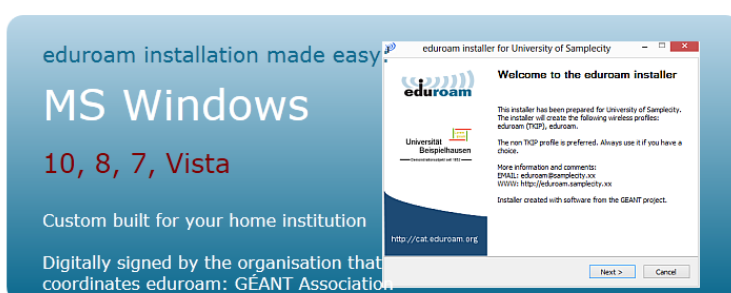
eduroam installation made easy

MS Windows

10, 8, 7, Vista

Custom built for your home institution

Digitally signed by the organisation that coordinates eduroam: GÉANT Association

eduroam installer for University of Samplecity

eduroam

Universität Beispielhausen

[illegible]

http://cat.eduroam.org

Welcome to the eduroam installer

This installer has been prepared for University of Samplecity. The installer will create the following wireless profiles: eduroam (TKIP), eduroam.

The non TKIP profile is preferred. Always use it if you have a choice.

More information and comments:
EMAIL: eduroam@samplecity.xx
WWW: http://eduroam.samplecity.xx

Installer created with software from the GEANT project.

Next >

Cancel